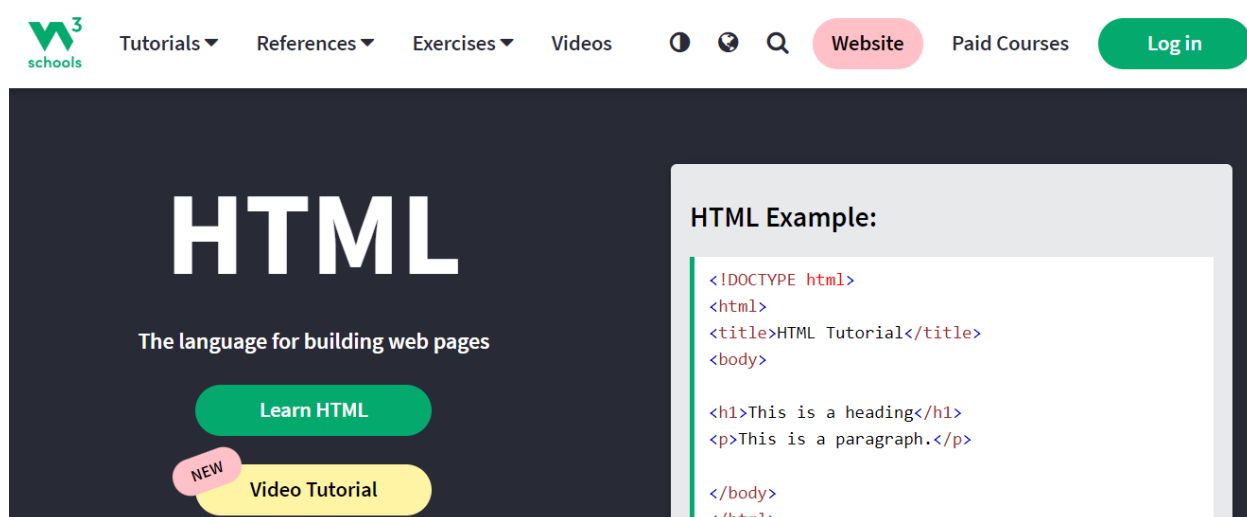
w3 schools

Tutorials ▾ References ▾ Exercises ▾ Videos

Website

Paid Courses

Log in

HTML

The language for building web pages

Learn HTML

NEW

Video Tutorial

HTML Example:

```
<!DOCTYPE html>
<html>
<title>HTML Tutorial</title>
<body>

<h1>This is a heading</h1>
<p>This is a paragraph.</p>

</body>
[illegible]
```